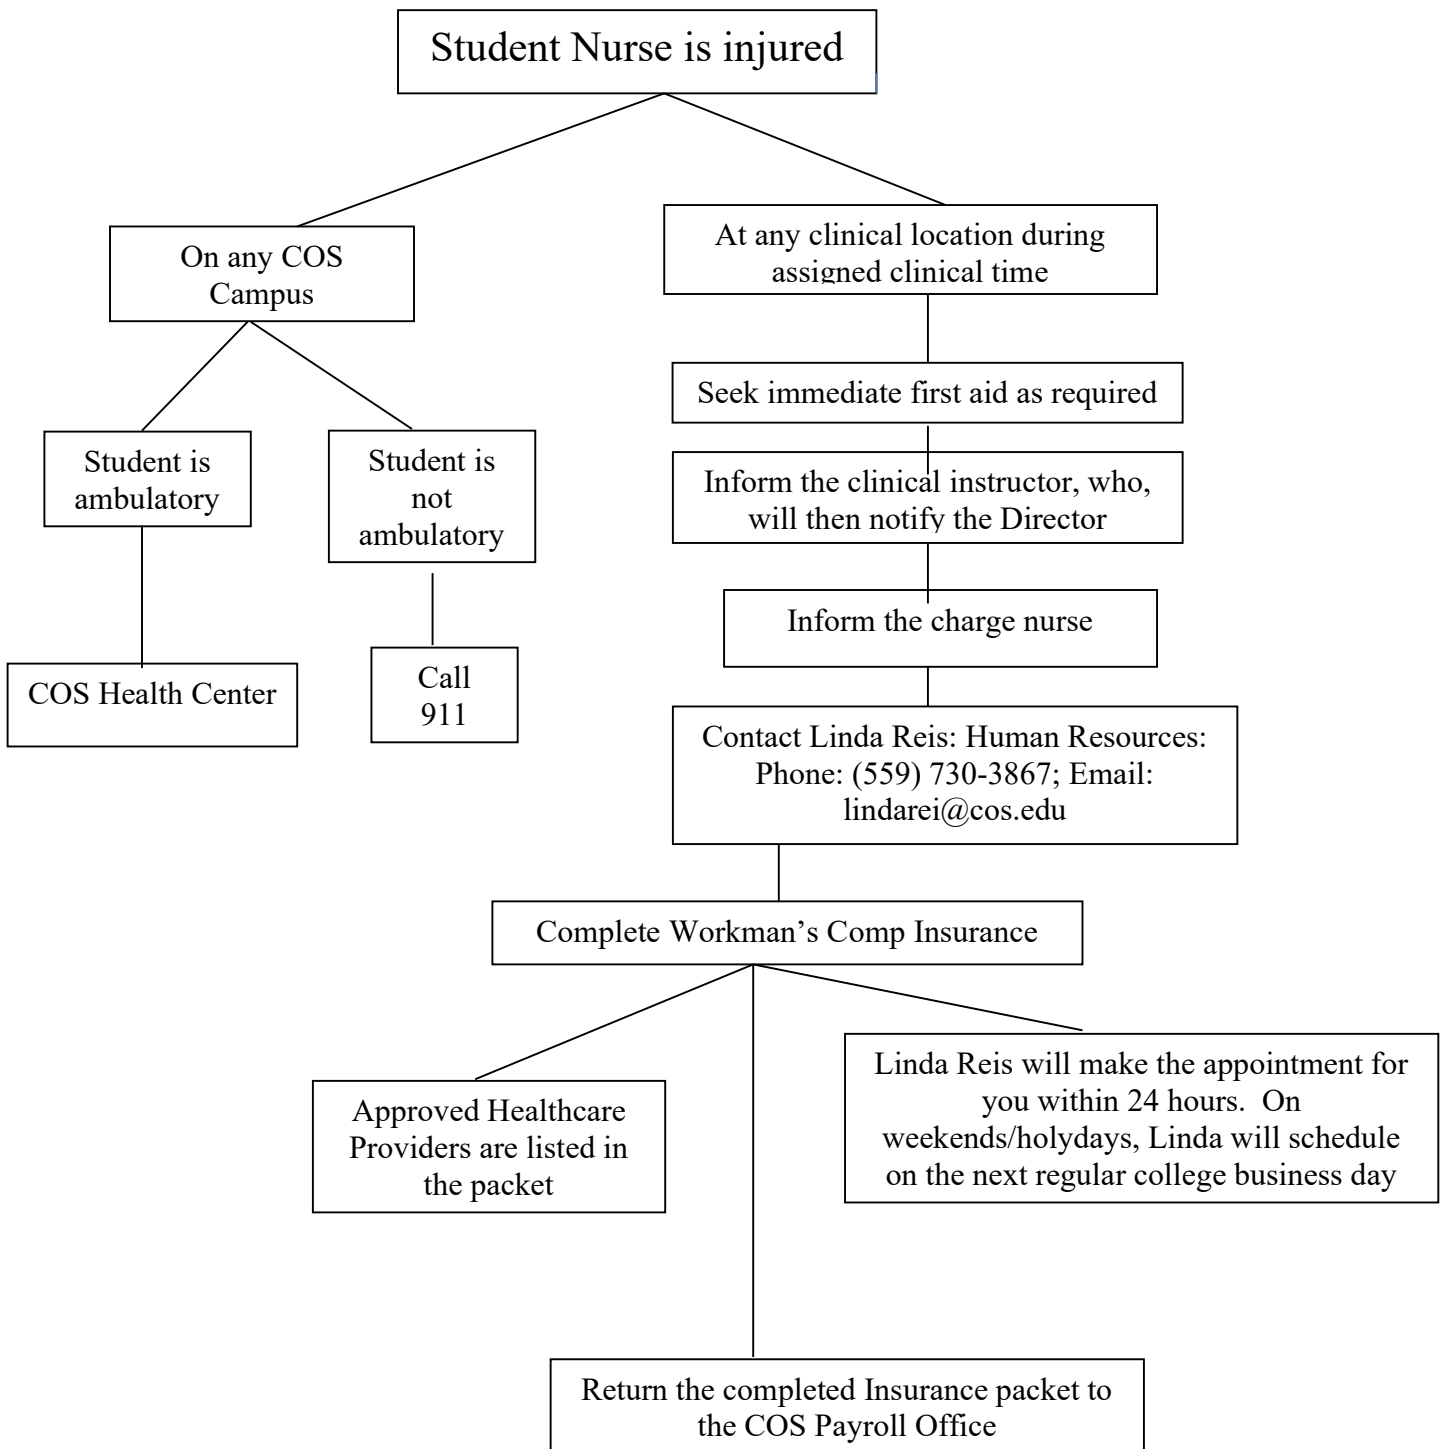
Student Nurse is injured

On any COS Campus

At any clinical location during assigned clinical time

Student is ambulatory

Student is not ambulatory

COS Health Center

Call 911

Seek immediate first aid as required

Inform the clinical instructor, who, will then notify the Director

Inform the charge nurse

Contact Linda Reis: Human Resources: Phone: (559) 730-3867; Email: lindarei@cos.edu

Complete Workman's Comp Insurance

Approved Healthcare Providers are listed in the packet

Linda Reis will make the appointment for you within 24 hours. On weekends/holydays, Linda will schedule on the next regular college business day

Return the completed Insurance packet to the COS Payroll Office